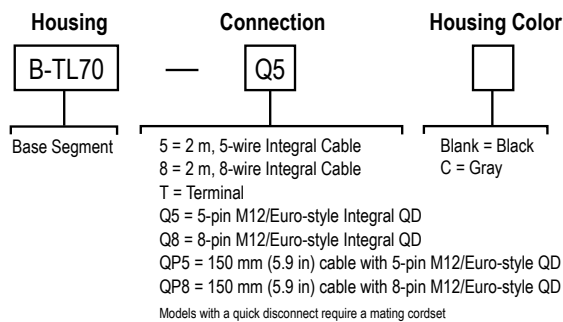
Housing

Connection

Housing Color

B-TL70 — Q5

Base Segment

5 = 2 m, 5-wire Integral Cable
8 = 2 m, 8-wire Integral Cable
T = Terminal
Q5 = 5-pin M12/Euro-style Integral QD
Q8 = 8-pin M12/Euro-style Integral QD
QP5 = 150 mm (5.9 in) cable with 5-pin M12/Euro-style QD
QP8 = 150 mm (5.9 in) cable with 8-pin M12/Euro-style QD
Models with a quick disconnect require a mating cordset

Blank = Black
C = Gray